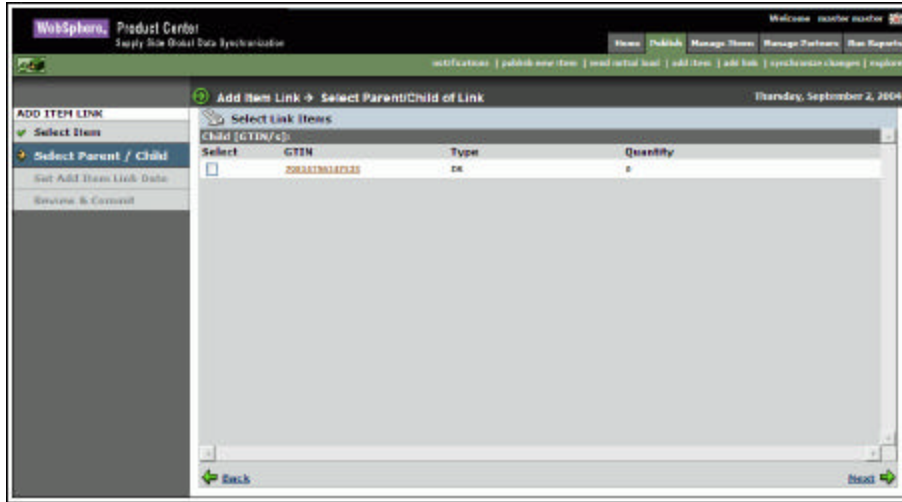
WebSphere. Product Center
Supply Side Global Data Synchronization

Welcome master master

Home | Publish | Manage Items | Manage Partners | Run Reports

notifications | publish new item | send initial load | add item | add link | synchronize changes | explore

ADD ITEM LINK
Select Item
Select Parent / Child
Set Add Item Link Data
Review & Commit

Add Item Link → Select Parent/Child of Link

Thursday, September 2, 2004

Select Link Items

Child [GTIN/c]:

| Select | GTIN | Type | Quantity |
|---|---|---|---|
| | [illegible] | EA | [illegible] |

Back

Next